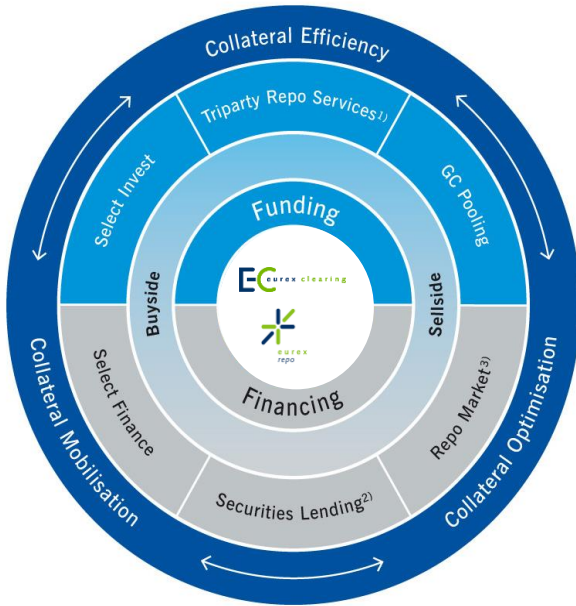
Collateral Efficiency

Collateral Mobilisation

Collateral Optimisation

Triparty Repo Services$^{1)}$

Select Invest

GC Pooling

Funding

Buyside

Sellside

EC eurex clearing

eurex repo

Financing

Select Finance

Repo Market$^{3)}$

Securities Lending$^{2)}$